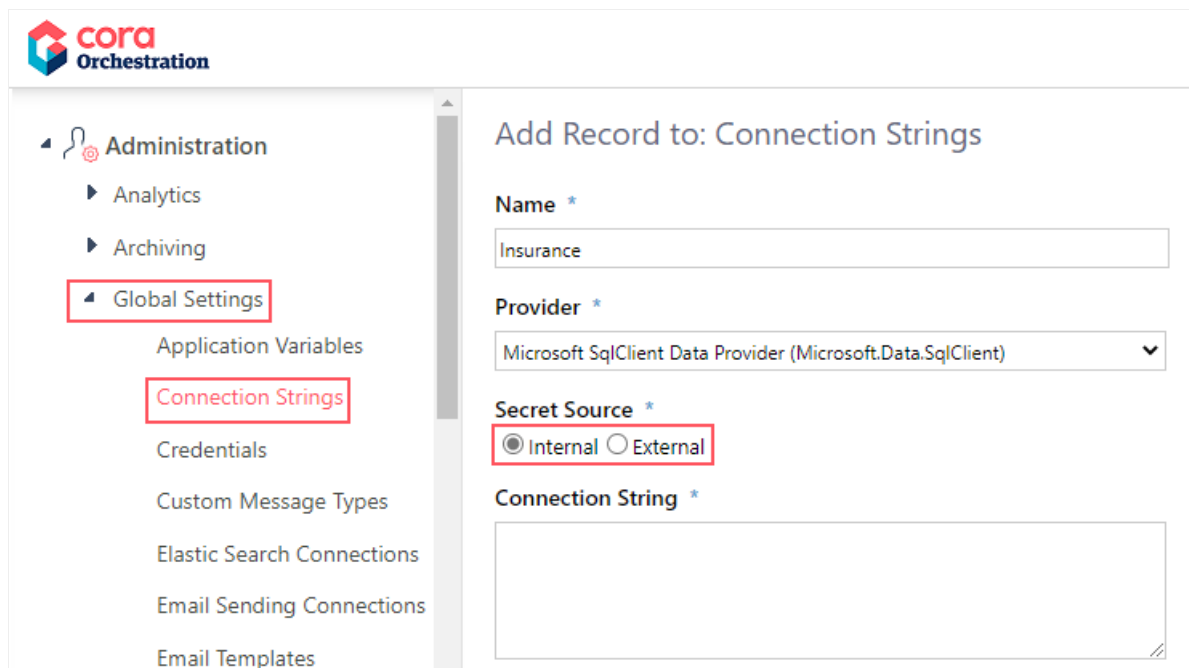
cora
Orchestration

Administration
Analytics
Archiving
Global Settings
Application Variables
Connection Strings
Credentials
Custom Message Types
Elastic Search Connections
Email Sending Connections
Email Templates

Add Record to: Connection Strings

Name *
Insurance

Provider *
Microsoft SqlClient Data Provider (Microsoft.Data.SqlClient)

Secret Source *
Internal External

Connection String *